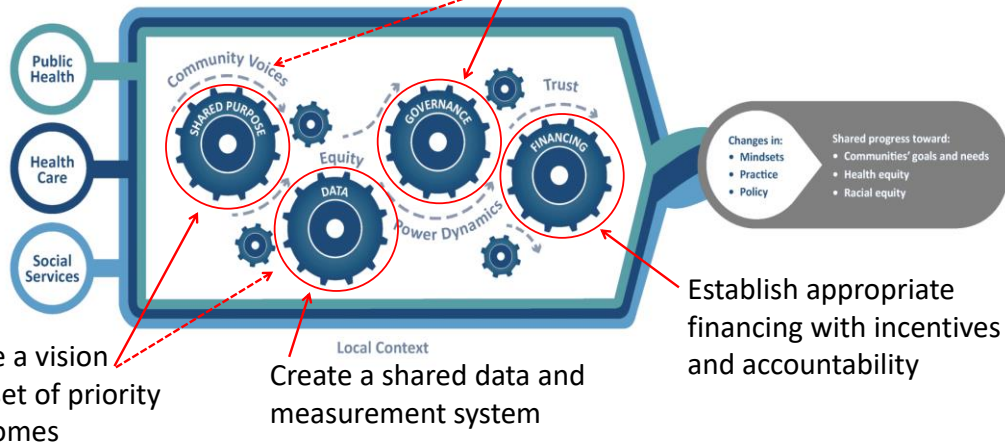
Public Health

Health Care

Social Services

Community Voices

SHARED PURPOSE

GOVERNANCE

Trust

Equity

DATA

FINANCING

Power Dynamics

Changes in:
• Mindsets
• Practice
• Policy

Shared progress toward:
• Communities' goals and needs
• Health equity
• Racial equity

Local Context

e a vision
et of priority
omes

Create a shared data and measurement system

Establish appropriate financing with incentives and accountability